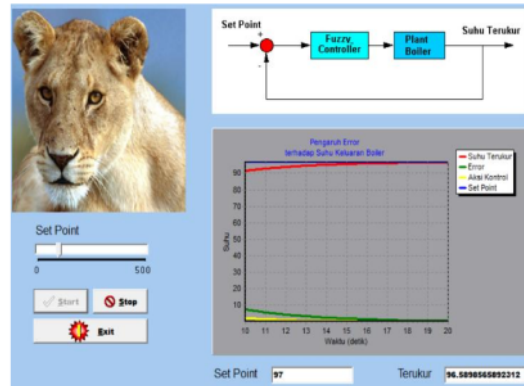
Set Point
+
-
Fuzzy Controller
Plant Boiler
Suhu Terukur

Pengaruh Error terhadap Suhu Keluaran Boiler
Suhu Terukur
Error
Aksi Kontrol
Set Point
Suhu
90
80
70
60
50
40
30
20
10
10 11 12 13 14 15 16 17 18 19 20
Waktu (detik)

Set Point
0
500
Start
Stop
Exit

Set Point 97
Terukur 96.5898565892312